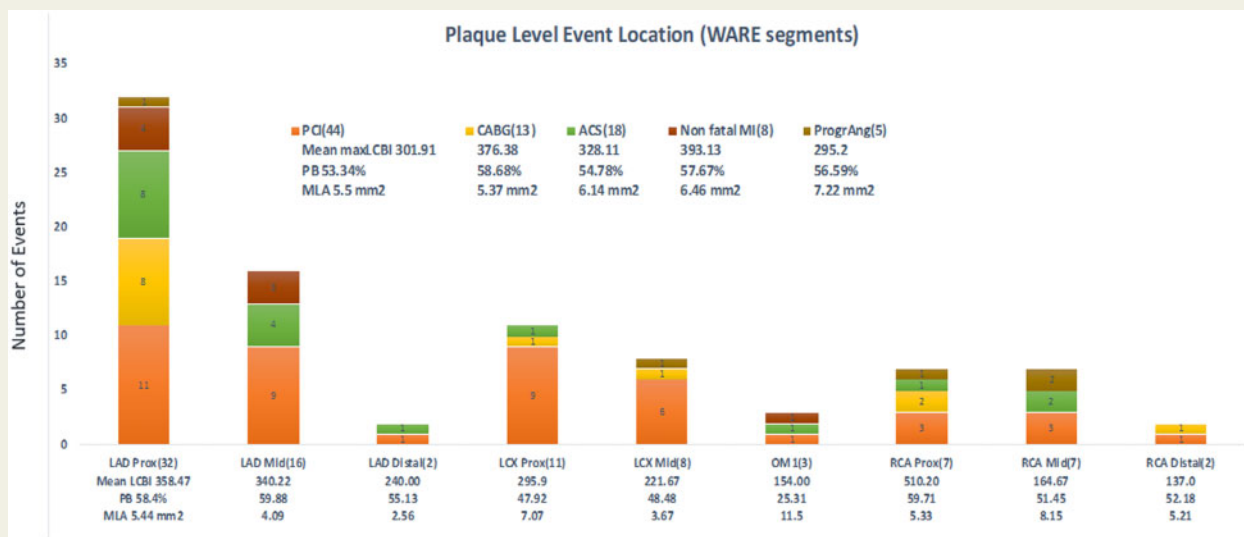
Plaque Level Event Location (WARE segments)

35
30
25
20
15
10
5
0

Number of Events

| PCI(44) | CABG(13) | ACS(18) | Non fatal MI(8) | ProgrAng(5) |
|---|---|---|---|---|
| Mean maxLCBI 301.91 | 376.38 | 328.11 | 393.13 | 295.2 |
| PB 53.34% | 58.68% | 54.78% | 57.67% | 56.59% |
| MLA 5.5 mm2 | 5.37 mm2 | 6.14 mm2 | 6.46 mm2 | 7.22 mm2 |

1
4
8
8
11

3
4
9

1
1

1
1
9

1
1
6

1
1
1

1
1
2
3

2
2
3

1
1

| LAD Prox(32) | LAD Mid(16) | LAD Distal(2) | LCX Prox(11) | LCX Mid(8) | OM 1(3) | RCA Prox(7) | RCA Mid(7) | RCA Distal(2) |
|---|---|---|---|---|---|---|---|---|
| Mean LCBI 358.47 | 340.22 | 240.00 | 295.9 | 221.67 | 154.00 | 510.20 | 164.67 | 137.0 |
| PB 58.4% | 59.88 | 55.13 | 47.92 | 48.48 | 25.31 | 59.71 | 51.45 | 52.18 |
| MLA 5.44 mm2 | 4.09 | 2.56 | 7.07 | 3.67 | 11.5 | 5.33 | 8.15 | 5.21 |